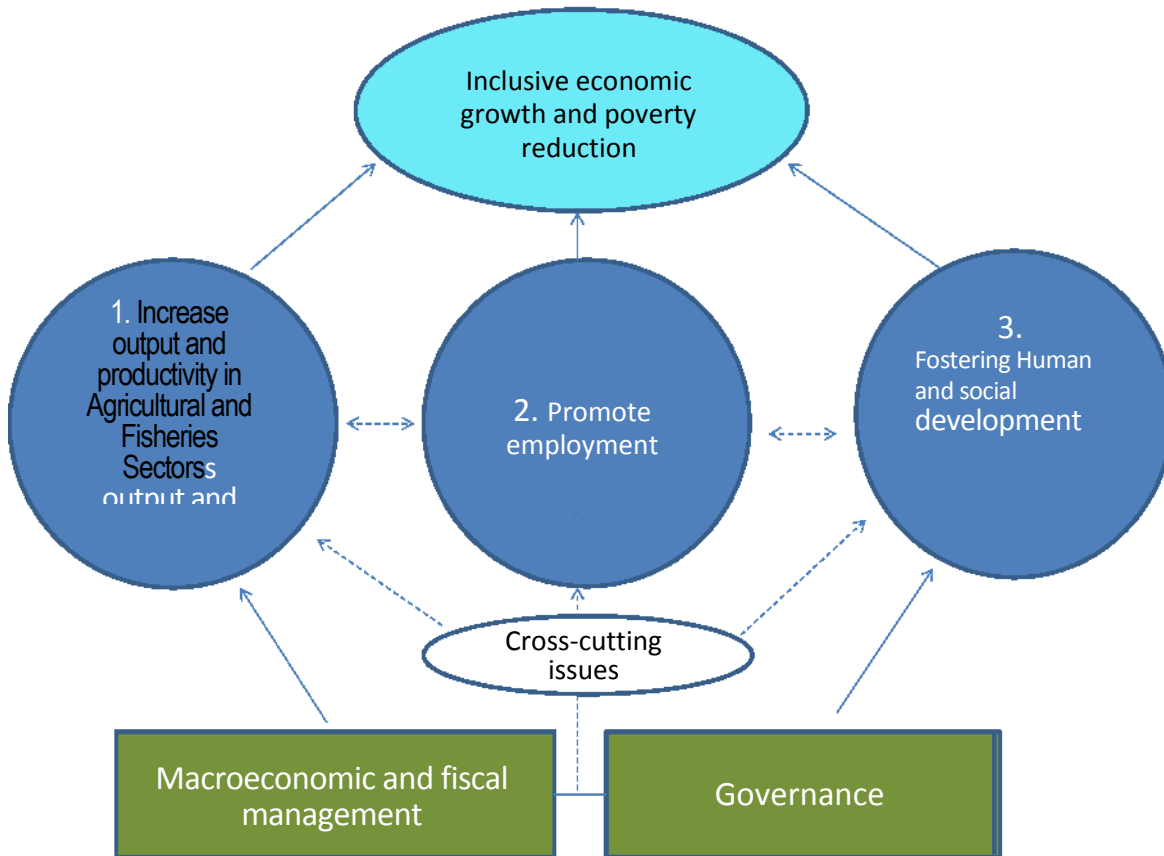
Inclusive economic growth and poverty reduction

1. Increase output and productivity in Agricultural and Fisheries Sectorss output and

2. Promote employment

3. Fostering Human and social development

Cross-cutting issues

Macroeconomic and fiscal management

Governance